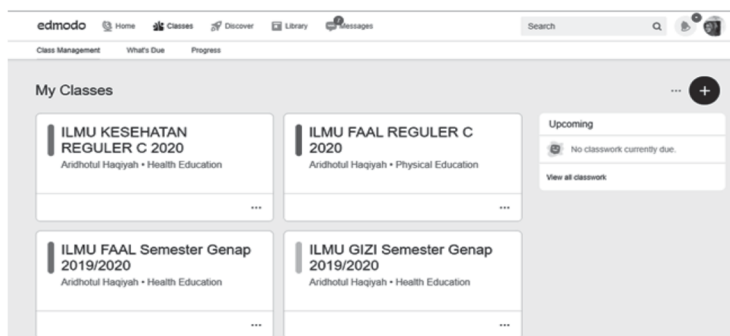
edmodo Home Classes Discover Library Messages

Search

Class Management What's Due Progress

My Classes

ILMU KESEHATAN REGULER C 2020
Aridhotul Haqiyah • Health Education

ILMU FAAL REGULER C 2020
Aridhotul Haqiyah • Physical Education

ILMU FAAL Semester Genap 2019/2020
Aridhotul Haqiyah • Health Education

ILMU GIZI Semester Genap 2019/2020
Aridhotul Haqiyah • Health Education

Upcoming

No classwork currently due.

View all classwork